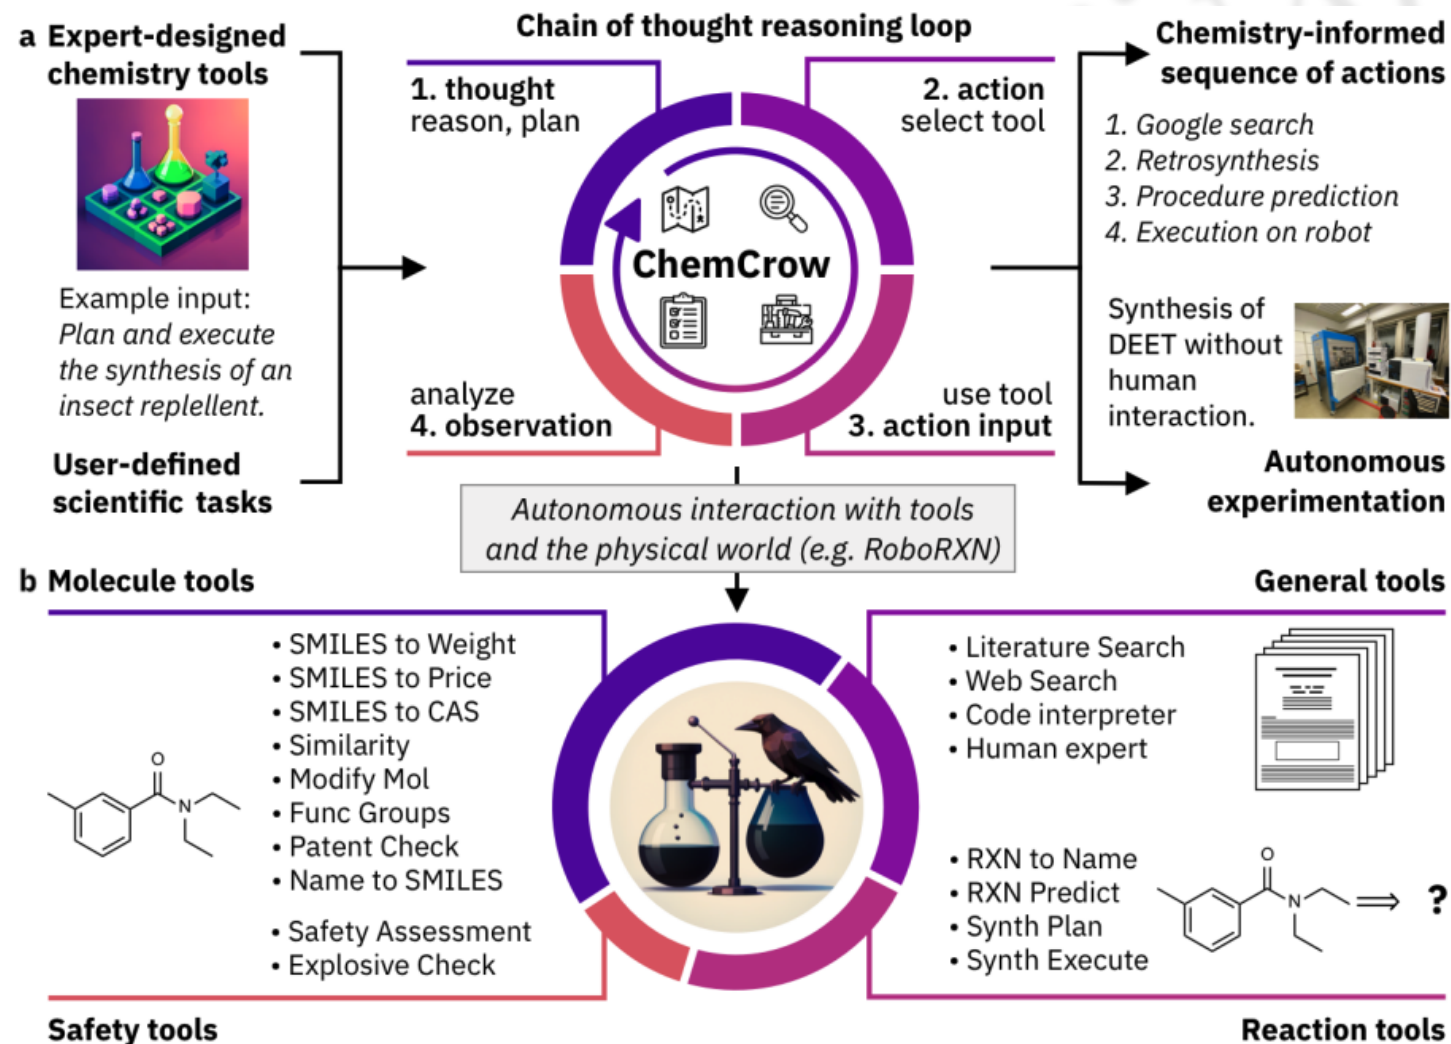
a Expert-designed chemistry tools

Example input: *Plan and execute the synthesis of an insect repellent.*

User-defined scientific tasks

Chain of thought reasoning loop

1. thought
reason, plan

2. action
select tool

ChemCrow

analyze
4. observation

use tool
3. action input

Chemistry-informed sequence of actions

*1. Google search*
*2. Retrosynthesis*
*3. Procedure prediction*
*4. Execution on robot*

Synthesis of DEET without human interaction.

Autonomous experimentation

*Autonomous interaction with tools and the physical world (e.g. RoboRXN)*

b Molecule tools

• SMILES to Weight
• SMILES to Price
• SMILES to CAS
• Similarity
• Modify Mol
• Func Groups
• Patent Check
• Name to SMILES

• Safety Assessment
• Explosive Check

O
N

Safety tools

General tools

• Literature Search
• Web Search
• Code interpreter
• Human expert

• RXN to Name
• RXN Predict
• Synth Plan
• Synth Execute

O
N
$\Longrightarrow$ ?

Reaction tools